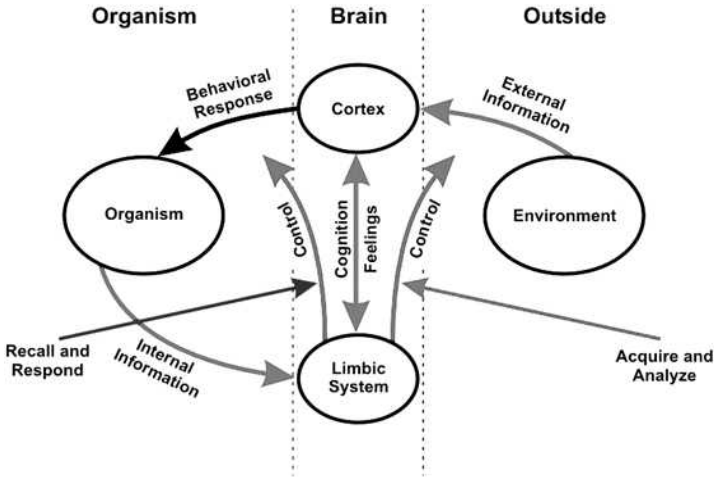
Organism

Brain

Outside

Behavioral Response

Cortex

External Information

Organism

Control

Cognition

Feelings

Control

Environment

Recall and Respond

Internal Information

Limbic System

Acquire and Analyze